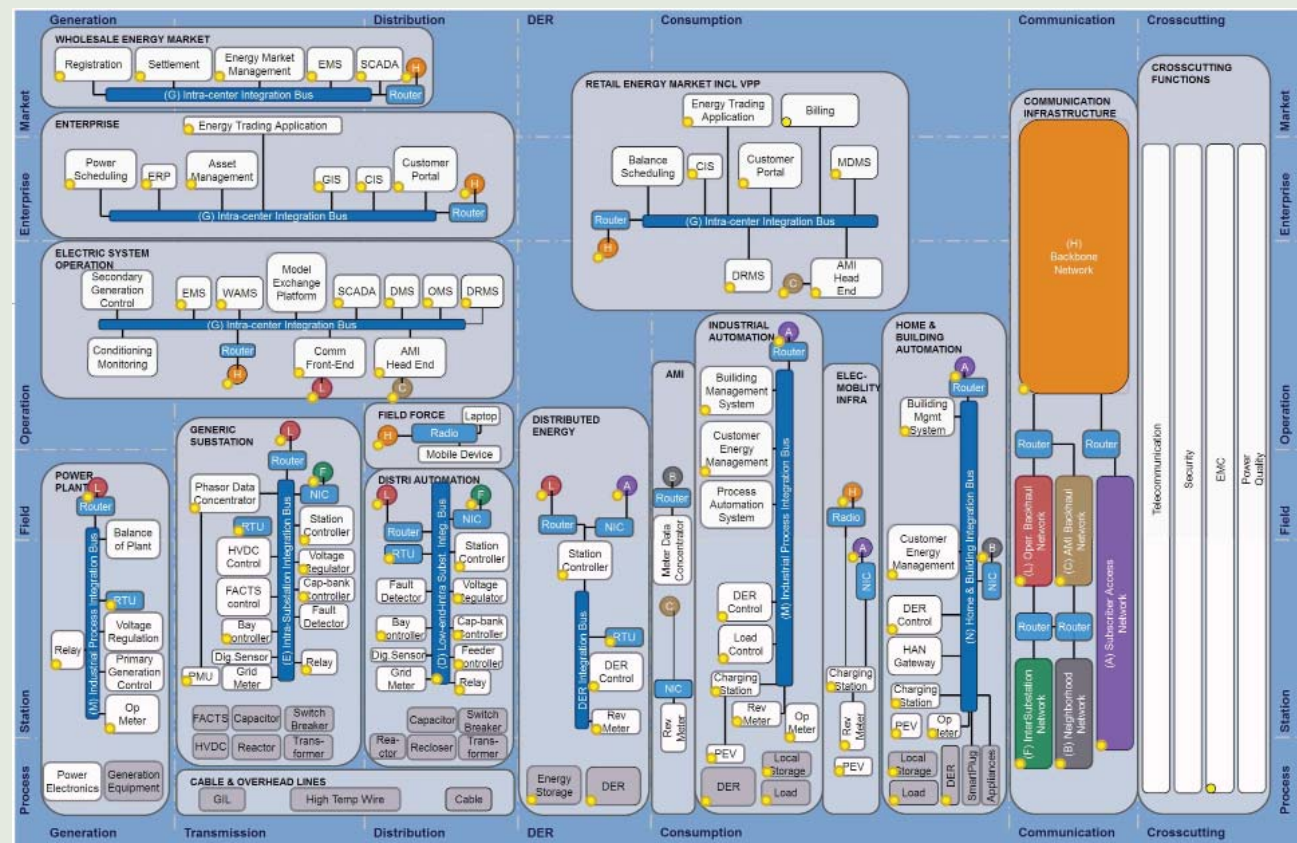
Generation
Distribution
DER
Consumption
Communication
Crosscutting

Market
Enterprise
Operation
Field
Station
Process

WHOLESALE ENERGY MARKET
Registration
Settlement
Energy Market Management
EMS
SCADA
H
(G) Intra-center Integration Bus
Router

ENTERPRISE
Energy Trading Application
Power Scheduling
ERP
Asset Management
GIS
CIS
Customer Portal
H
(G) Intra-center Integration Bus
Router

ELECTRIC SYSTEM OPERATION
Secondary Generation Control
EMS
WAMS
Model Exchange Platform
SCADA
DMS
OMS
DRMS
(G) Intra-center Integration Bus
Conditioning Monitoring
Router
H
Comm Front-End
L
AMI Head End
C

RETAIL ENERGY MARKET INCL VPP
Energy Trading Application
Billing
Balance Scheduling
CIS
Customer Portal
MDMS
Router
(G) Intra-center Integration Bus
H
DRMS
C
AMI Head End

COMMUNICATION INFRASTRUCTURE
(H) Backbone Network
Router
Router
(L) Oper. Backhaul Network
(C) AMI Backhaul Network
(A) Subscriber Access Network
Router
Router
(F) InterSubstation Network
(B) Neighborhood Network

CROSSCUTTING FUNCTIONS
Telecommunication
Security
EMC
Power Quality

POWER PLANT
L
Router
(M) Industrial Process Integration Bus
Balance of Plant
RTU
Relay
Voltage Regulation
Primary Generation Control
Op Meter
Power Electronics
Generation Equipment

GENERIC SUBSTATION
L
Router
F
NIC
Phasor Data Concentrator
(E) Intra-Substation Integration Bus
RTU
Station Controller
HVDC Control
Voltage Regulator
FACTS control
Cap-bank controller
Fault Detector
Bay controller
Dig Sensor
Relay
PMU
Grid Meter
FACTS
Capacitor
Switch Breaker
HVDC
Reactor
Trans-former

FIELD FORCE
H
Radio
Laptop
Mobile Device

DISTRI AUTOMATION
L
F
Router
NIC
(D) Low-end-Intra Subst. Integ. Bus
RTU
Station Controller
Fault Detector
Voltage Regulator
Bay controller
Cap-bank controller
Dig Sensor
Feeder controller
Grid Meter
Relay
Capacitor
Switch Breaker
Rea-ctor
Recloser
Trans-former

CABLE & OVERHEAD LINES
GIL
High Temp Wire
Cable

DISTRIBUTED ENERGY
L
A
Router
NIC
Station Controller
DER Integration Bus
RTU
DER Control
Rev Meter
Energy Storage
DER

AMI
B
Router
Meter Data Concentrator
C
NIC
Rev Meter

INDUSTRIAL AUTOMATION
A
Router
Building Management System
Customer Energy Management
Process Automation System
(M) Industrial Process Integration Bus
DER Control
Load Control
Charging Station
Rev Meter
Op Meter
PEV
DER
Local Storage
Load

ELEC-MOBLITY INFRA
H
Radio
A
NIC
Charging Station
Rev Meter
PEV

HOME & BUILDING AUTOMATION
A
Router
Building Mgmt System
(N) Home & Building Integration Bus
Customer Energy Management
B
NIC
DER Control
HAN Gateway
Charging Station
PEV
Op Meter
Local Storage
Load
DER
SmartPlug
Appliances

Generation
Transmission
Distribution
DER
Consumption
Communication
Crosscutting